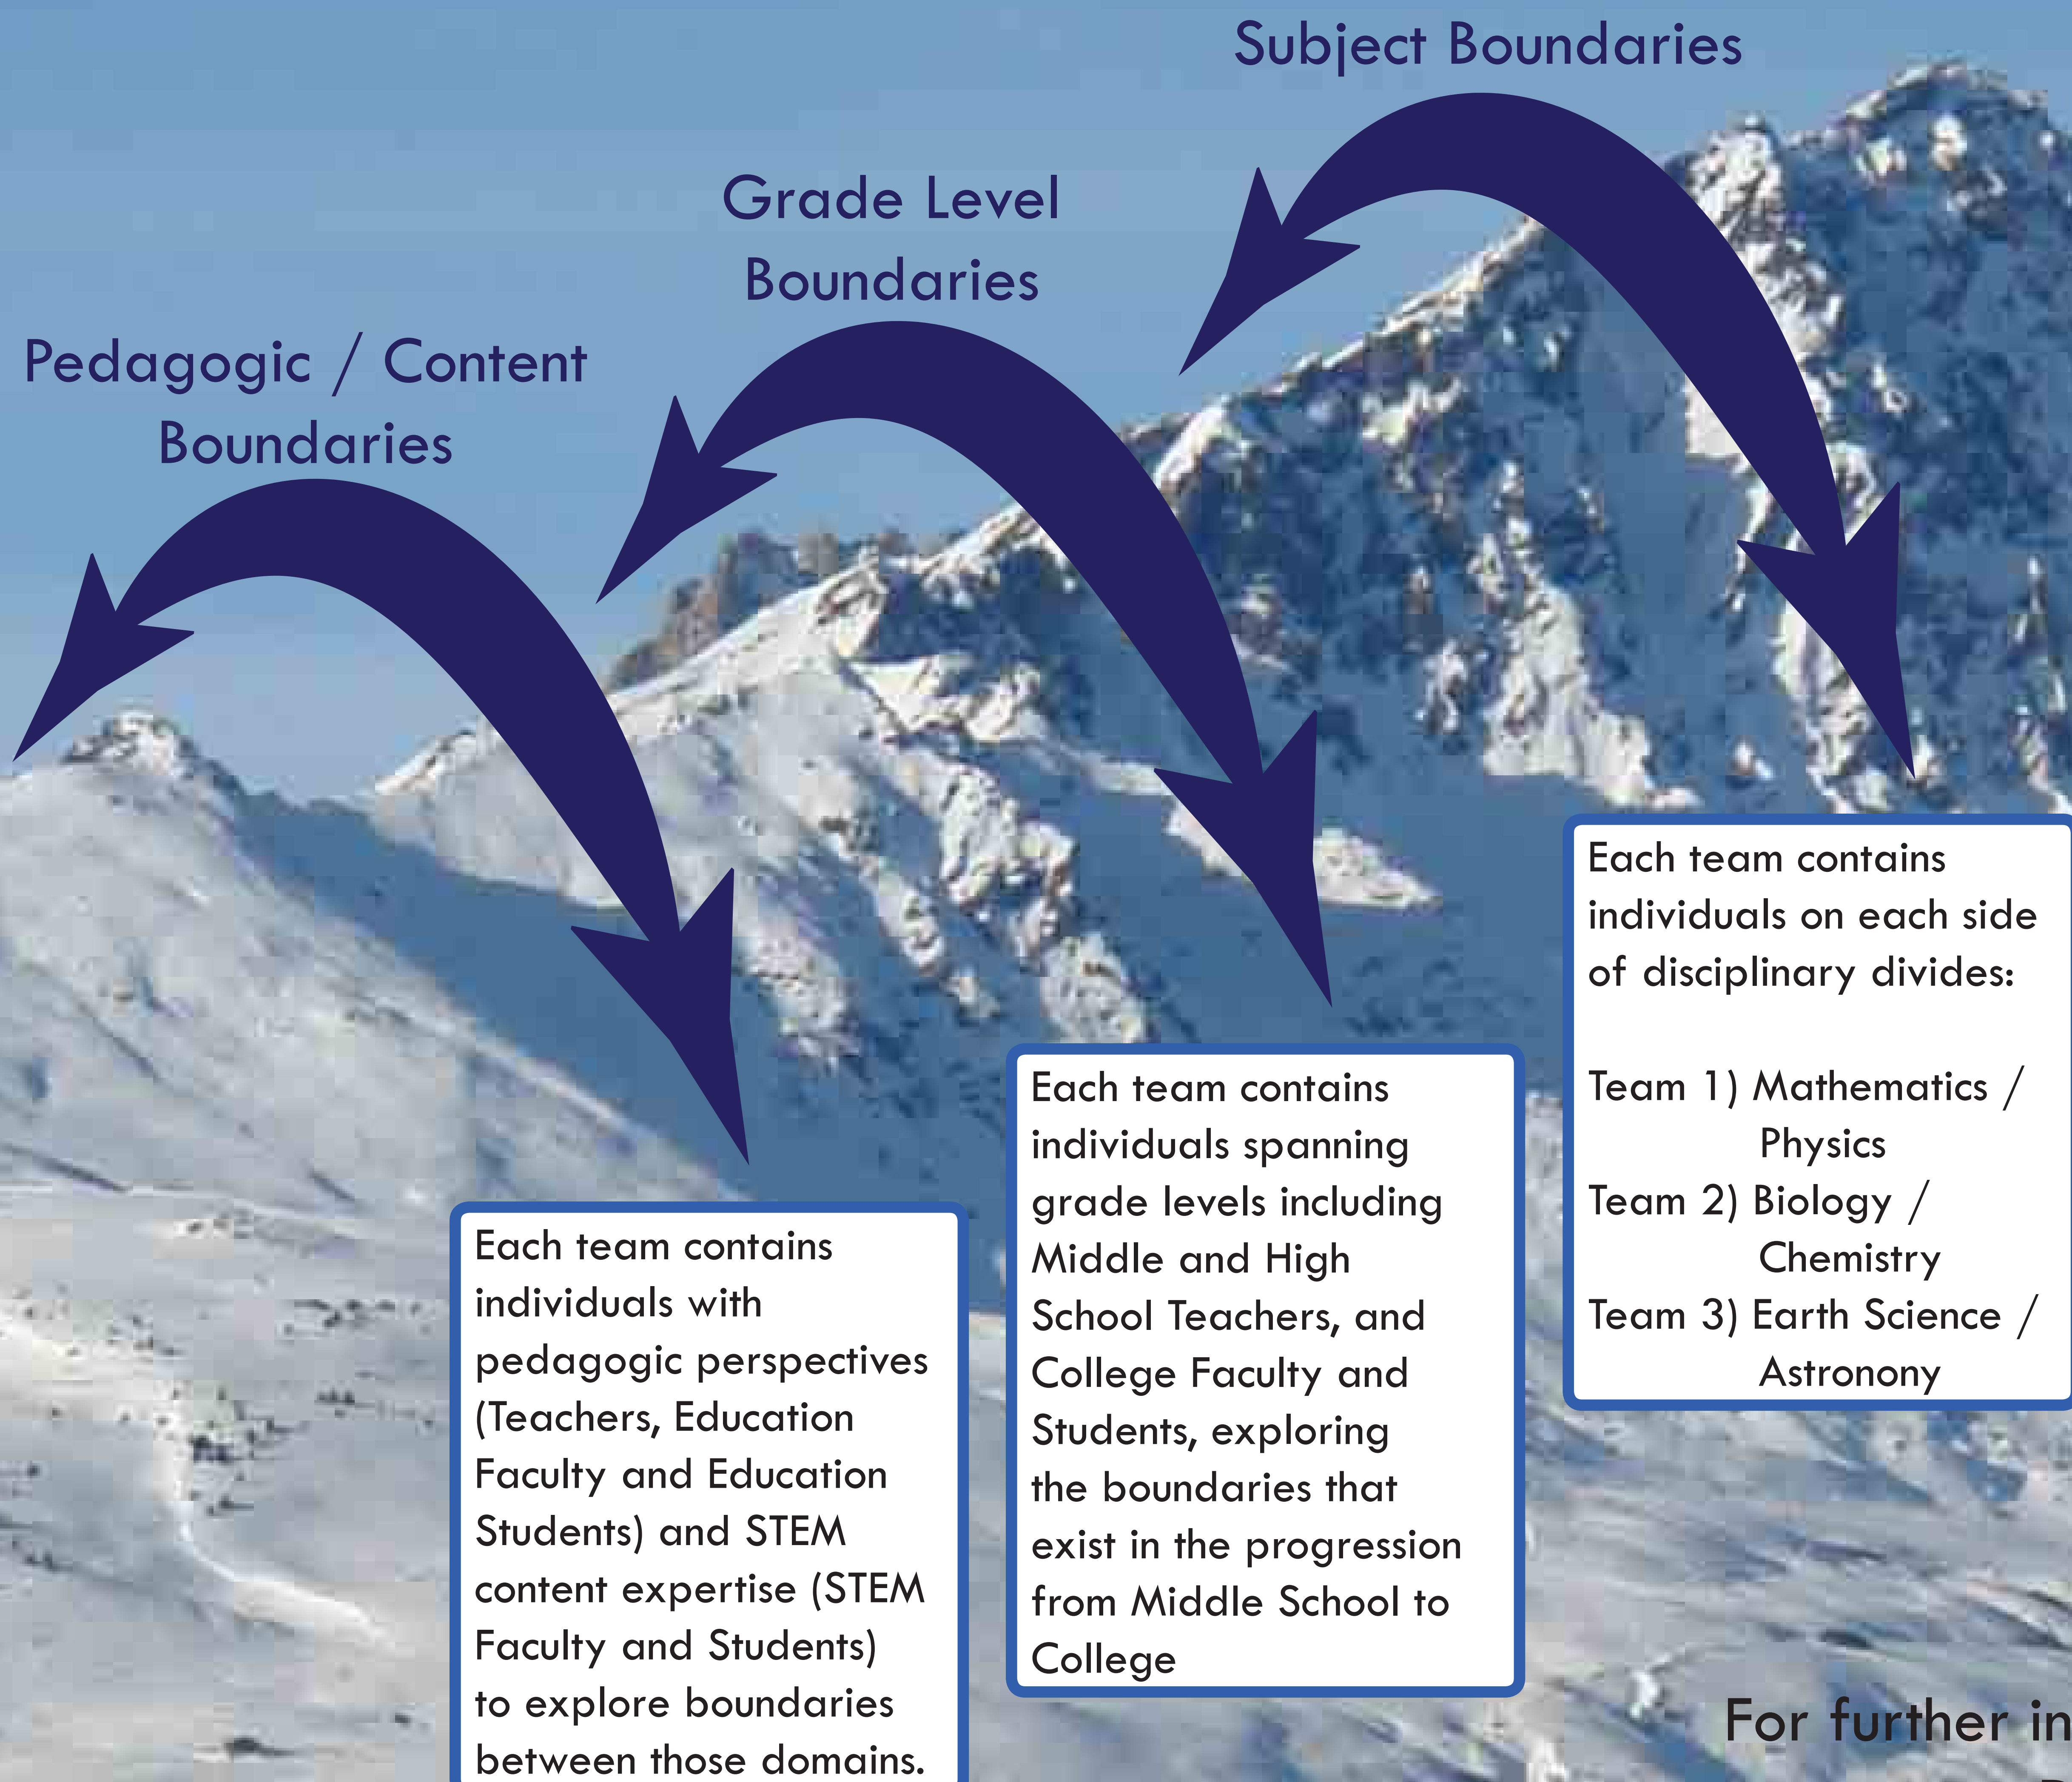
Subject Boundaries

Grade Level Boundaries

Pedagogic / Content Boundaries

Each team contains individuals on each side of disciplinary divides:

Team 1) Mathematics / Physics
Team 2) Biology / Chemistry
Team 3) Earth Science / Astronony

Each team contains individuals spanning grade levels including Middle and High School Teachers, and College Faculty and Students, exploring the boundaries that exist in the progression from Middle School to College

Each team contains individuals with pedagogic perspectives (Teachers, Education Faculty and Education Students) and STEM content expertise (STEM Faculty and Students) to explore boundaries between those domains.

For further in